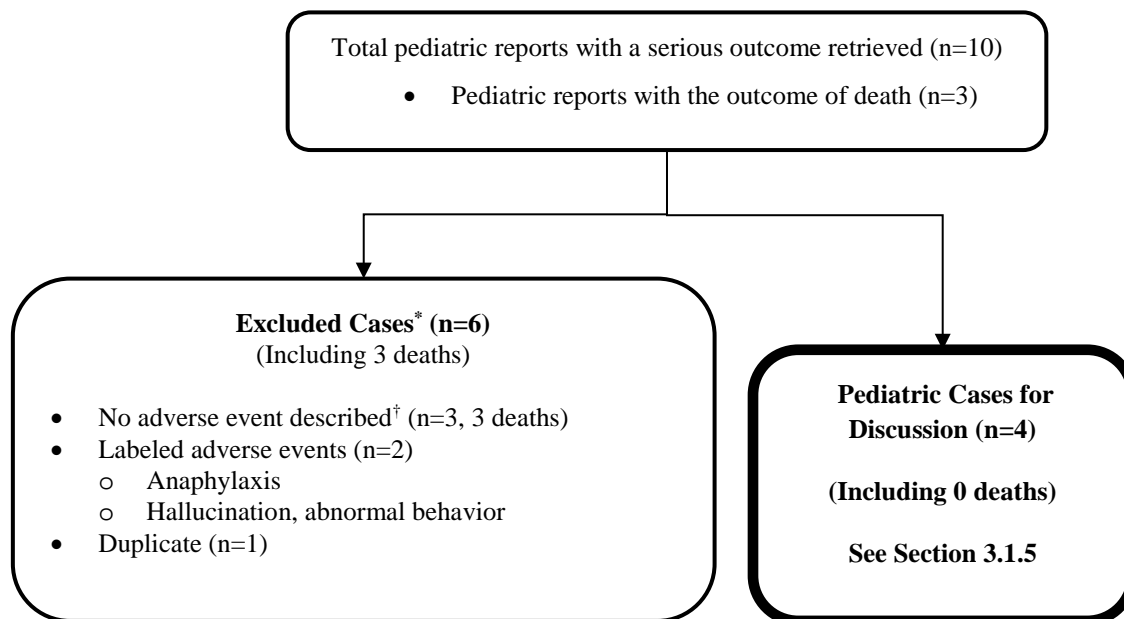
Total pediatric reports with a serious outcome retrieved (n=10)

- Pediatric reports with the outcome of death (n=3)

**Excluded Cases$^{*}$ (n=6)**
(Including 3 deaths)

- No adverse event described$^{\dagger}$ (n=3, 3 deaths)
- Labeled adverse events (n=2)
  - o Anaphylaxis
  - o Hallucination, abnormal behavior
- Duplicate (n=1)

**Pediatric Cases for Discussion (n=4)**

**(Including 0 deaths)**

**See Section 3.1.5**